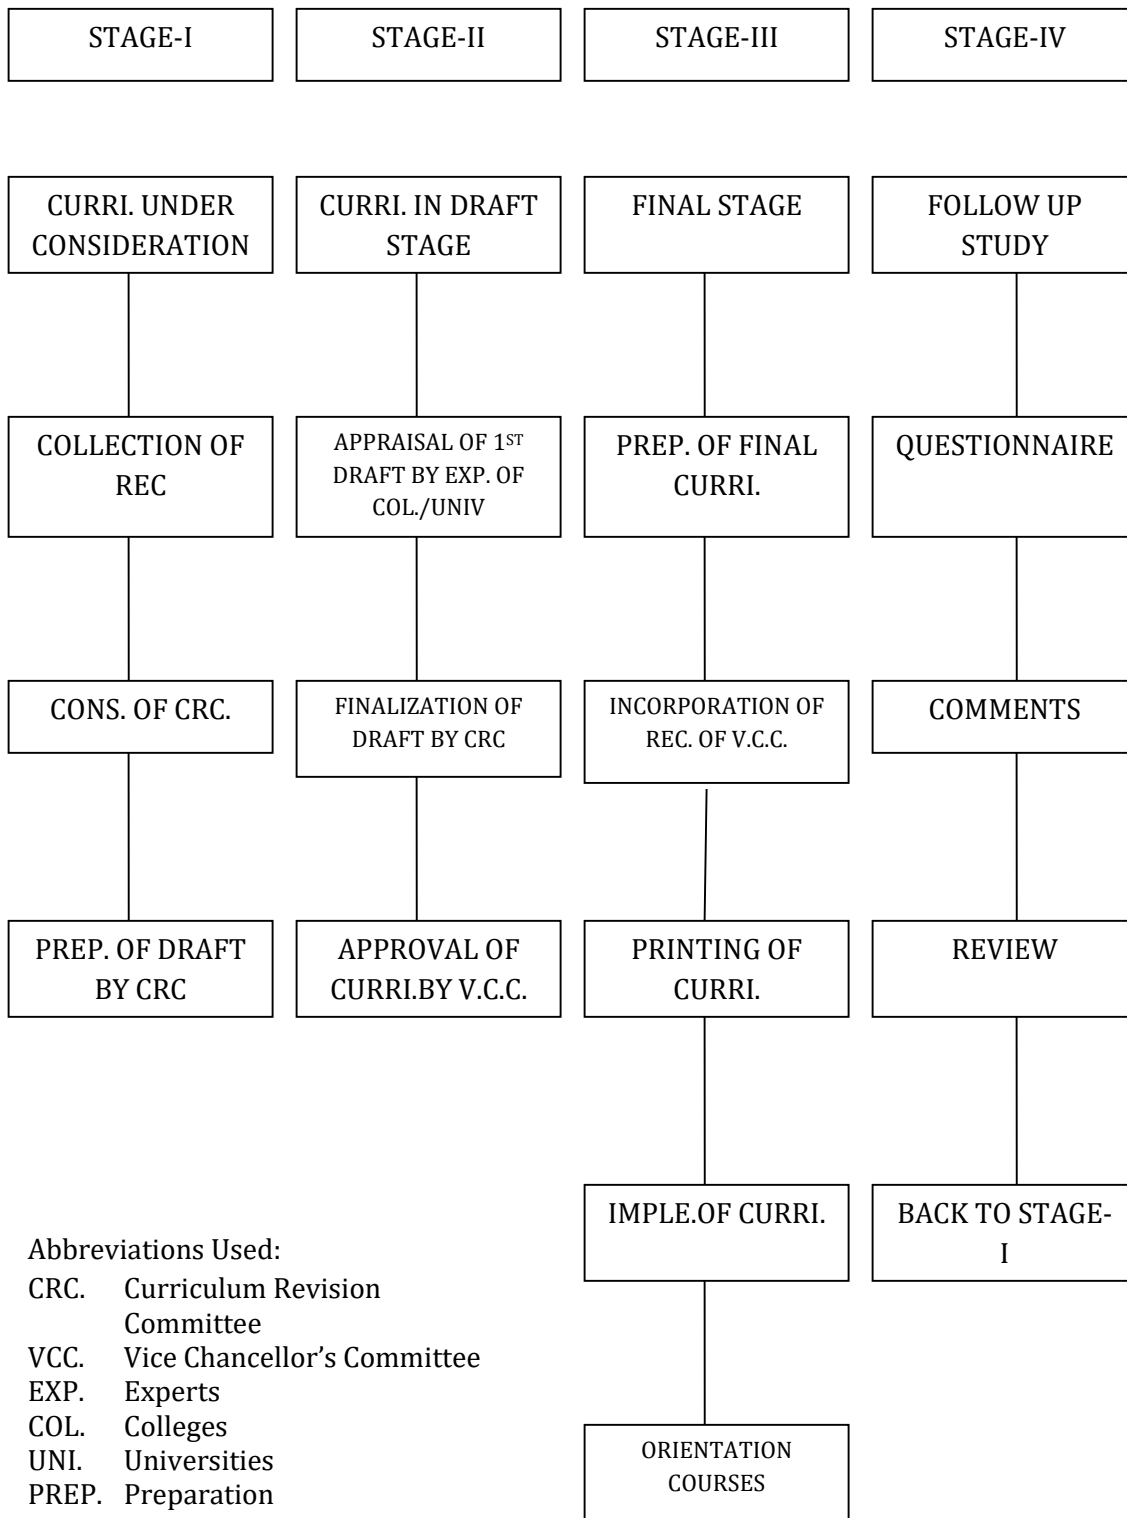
STAGE-I

CURRI. UNDER CONSIDERATION

COLLECTION OF REC

CONS. OF CRC.

PREP. OF DRAFT BY CRC

STAGE-II

CURRI. IN DRAFT STAGE

APPRAISAL OF $1^{ST}$ DRAFT BY EXP. OF COL./UNIV

FINALIZATION OF DRAFT BY CRC

APPROVAL OF CURRI.BY V.C.C.

STAGE-III

FINAL STAGE

PREP. OF FINAL CURRI.

INCORPORATION OF REC. OF V.C.C.

PRINTING OF CURRI.

IMPLE.OF CURRI.

ORIENTATION COURSES

STAGE-IV

FOLLOW UP STUDY

QUESTIONNAIRE

COMMENTS

REVIEW

BACK TO STAGE-I

Abbreviations Used:
CRC. Curriculum Revision Committee
VCC. Vice Chancellor's Committee
EXP. Experts
COL. Colleges
UNI. Universities
PREP. Preparation